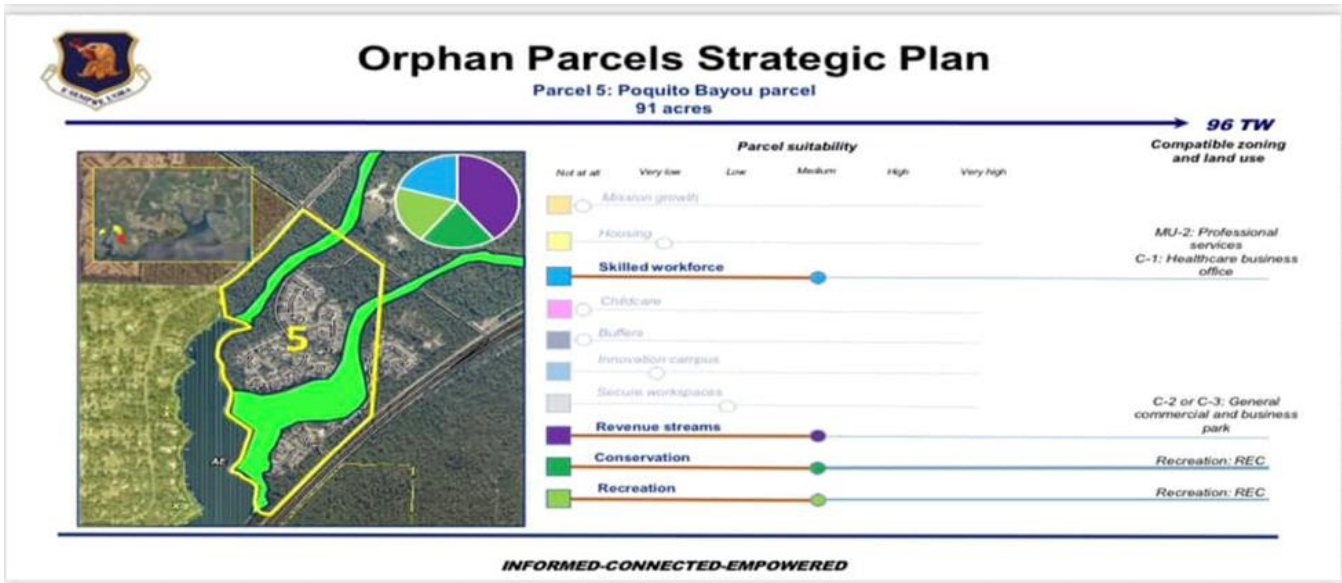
Orphan Parcels Strategic Plan

Parcel 5: Poquito Bayou parcel
91 acres

96 TW

Compatible zoning and land use

Parcel suitability

Not at all | Very low | Low | Medium | High | Very high

Mission growth

Housing

Skilled workforce

MU-2: Professional services
C-1: Healthcare business office

Childcare

Buffers

Innovation campus

Secure workspaces

Revenue streams

C-2 or C-3: General commercial and business park

Conservation

Recreation: REC

Recreation

Recreation: REC

5

INFORMED-CONNECTED-EMPOWERED